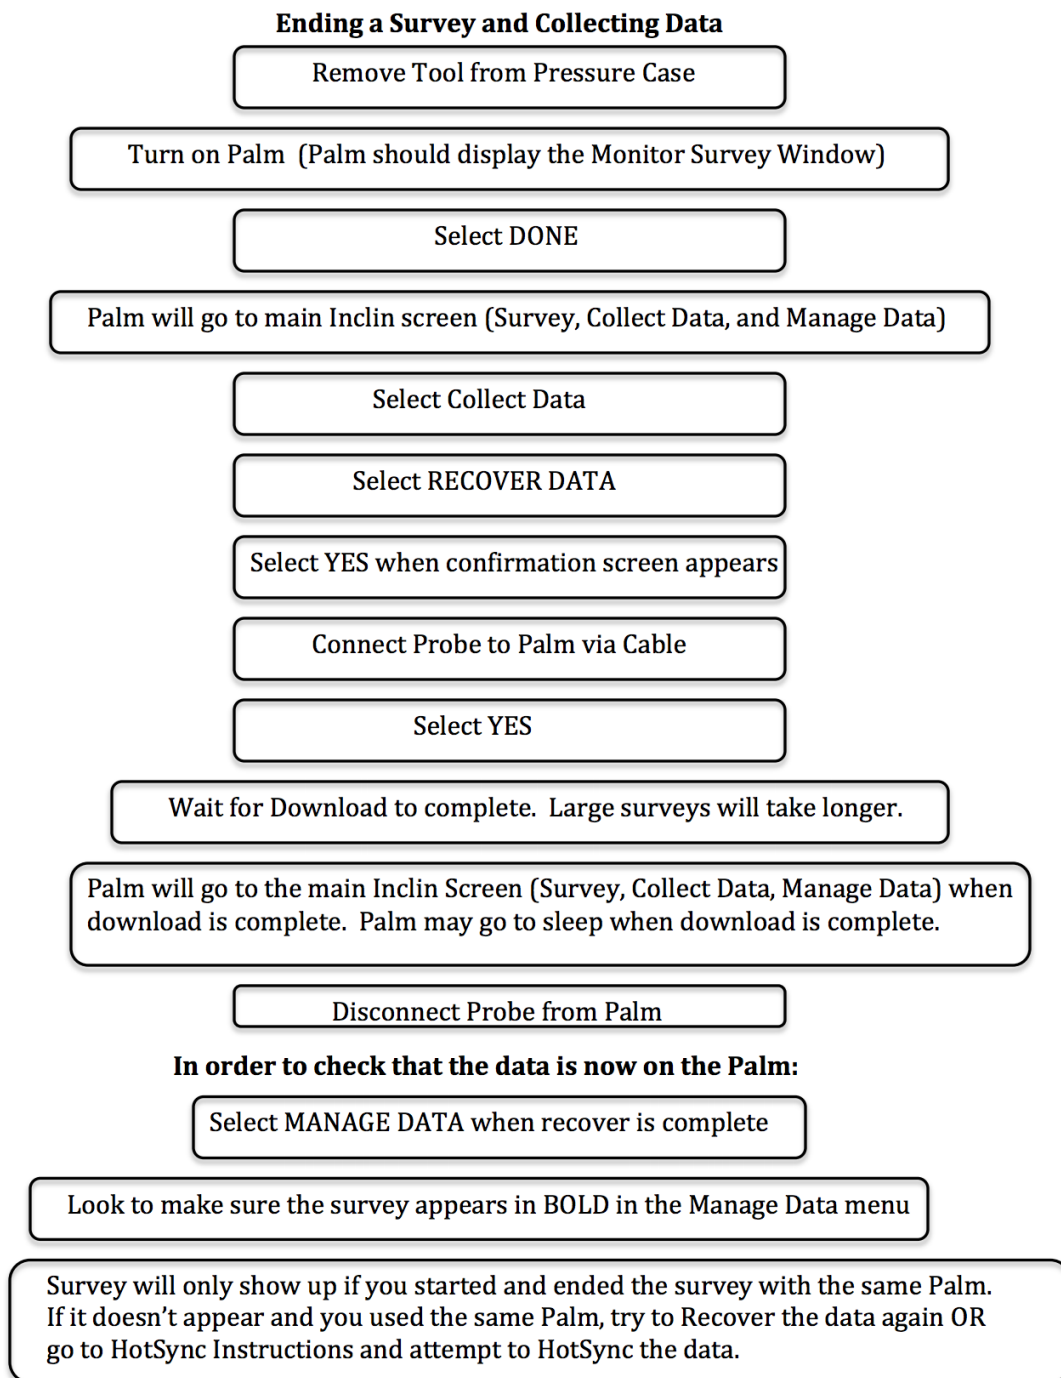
Ending a Survey and Collecting Data

Remove Tool from Pressure Case

Turn on Palm (Palm should display the Monitor Survey Window)

Select DONE

Palm will go to main Inclin screen (Survey, Collect Data, and Manage Data)

Select Collect Data

Select RECOVER DATA

Select YES when confirmation screen appears

Connect Probe to Palm via Cable

Select YES

Wait for Download to complete. Large surveys will take longer.

Palm will go to the main Inclin Screen (Survey, Collect Data, Manage Data) when download is complete. Palm may go to sleep when download is complete.

Disconnect Probe from Palm

In order to check that the data is now on the Palm:

Select MANAGE DATA when recover is complete

Look to make sure the survey appears in BOLD in the Manage Data menu

Survey will only show up if you started and ended the survey with the same Palm. If it doesn't appear and you used the same Palm, try to Recover the data again OR go to HotSync Instructions and attempt to HotSync the data.